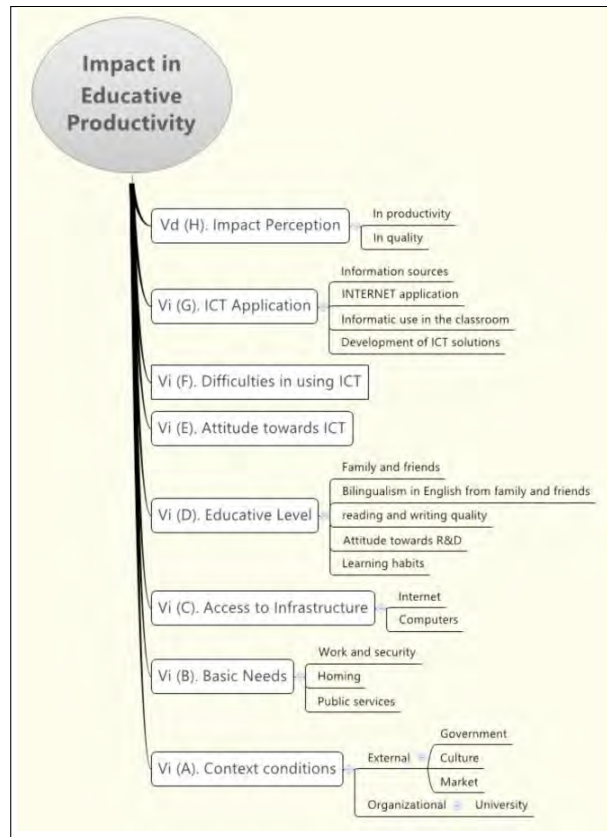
Impact in Educative Productivity

Vd (H). Impact Perception
In productivity
In quality

Vi (G). ICT Application
Information sources
INTERNET application
Informatic use in the classroom
Development of ICT solutions

Vi (F). Difficulties in using ICT

Vi (E). Attitude towards ICT

Vi (D). Educative Level
Family and friends
Bilingualism in English from family and friends
reading and writing quality
Attitude towards R&D
Learning habits

Vi (C). Access to Infrastructure
Internet
Computers

Vi (B). Basic Needs
Work and security
Homing
Public services

Vi (A). Context conditions
External
Government
Culture
Market
Organizational
University